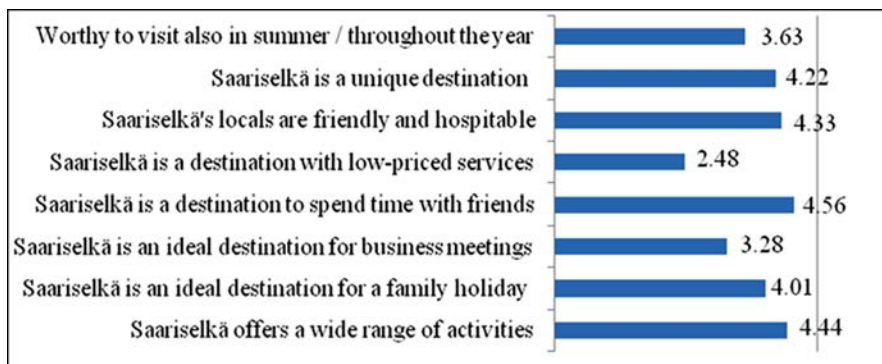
Worthy to visit also in summer / throughout the year 3.63
Saariselkä is a unique destination 4.22
Saariselkä's locals are friendly and hospitable 4.33
Saariselkä is a destination with low-priced services 2.48
Saariselkä is a destination to spend time with friends 4.56
Saariselkä is an ideal destination for business meetings 3.28
Saariselkä is an ideal destination for a family holiday 4.01
Saariselkä offers a wide range of activities 4.44